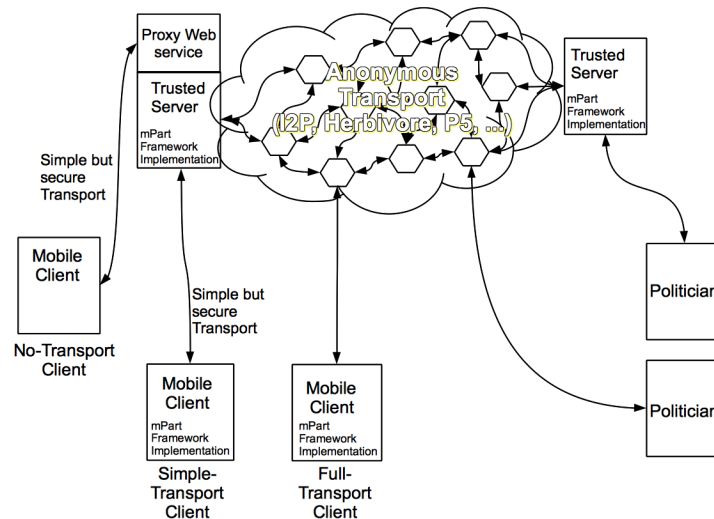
Proxy Web service

Trusted Server

mPart Framework Implementation

Anonymous Transport (I2P, Herbivore, P5, ...)

Trusted Server

mPart Framework Implementation

Simple but secure Transport

Mobile Client

No-Transport Client

Simple but secure Transport

Mobile Client

mPart Framework Implementation

Simple-Transport Client

Mobile Client

mPart Framework Implementation

Full-Transport Client

Politiciar

Politiciar